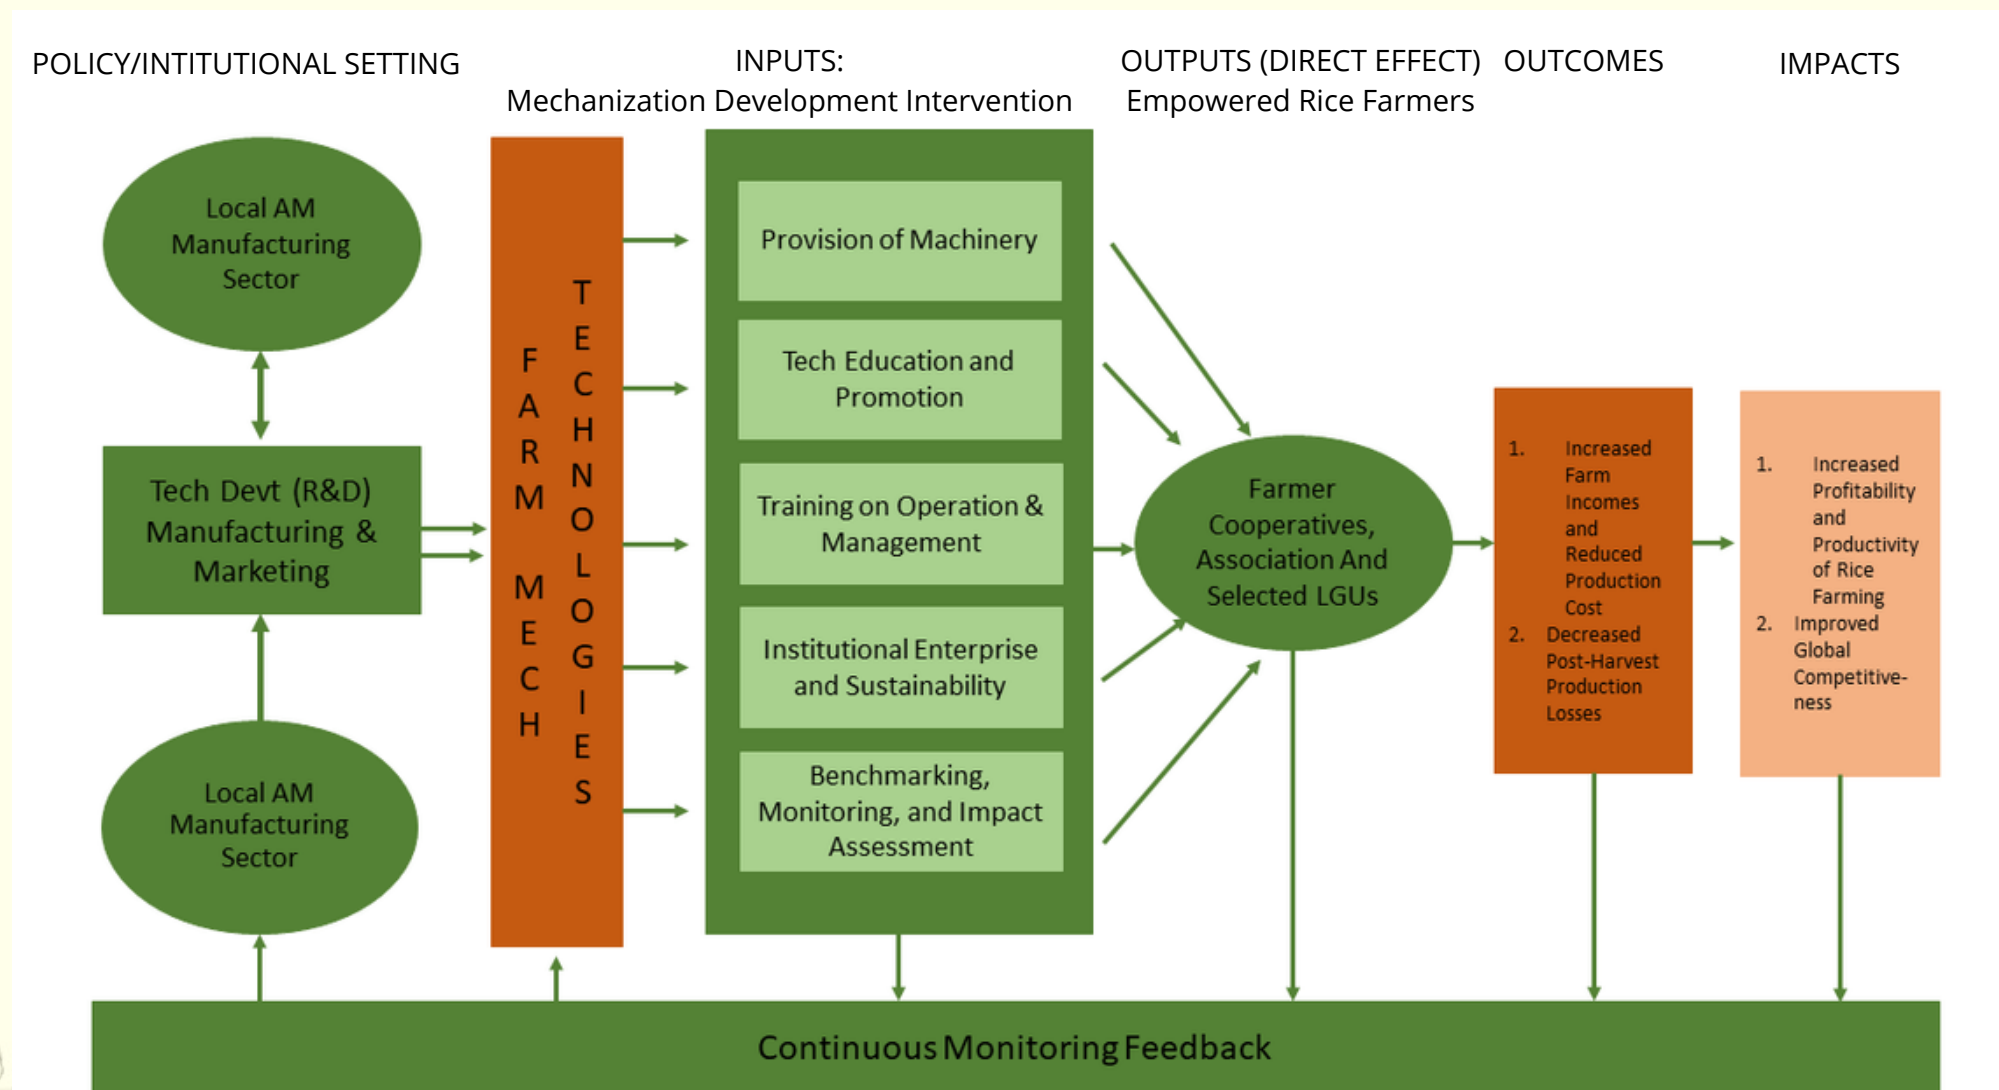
POLICY/INTITUTIONAL SETTING

INPUTS:
Mechanization Development Intervention

OUTPUTS (DIRECT EFFECT)
Empowered Rice Farmers

OUTCOMES

IMPACTS

Local AM Manufacturing Sector

Tech Devt (R&D) Manufacturing & Marketing

Local AM Manufacturing Sector

FARM MECH

TECHNOLOGIES

Provision of Machinery

Tech Education and Promotion

Training on Operation & Management

Institutional Enterprise and Sustainability

Benchmarking, Monitoring, and Impact Assessment

Farmer Cooperatives, Association And Selected LGUs

1. Increased Farm Incomes and Reduced Production Cost
2. Decreased Post-Harvest Production Losses

1. Increased Profitability and Productivity of Rice Farming
2. Improved Global Competitiveness

Continuous Monitoring Feedback